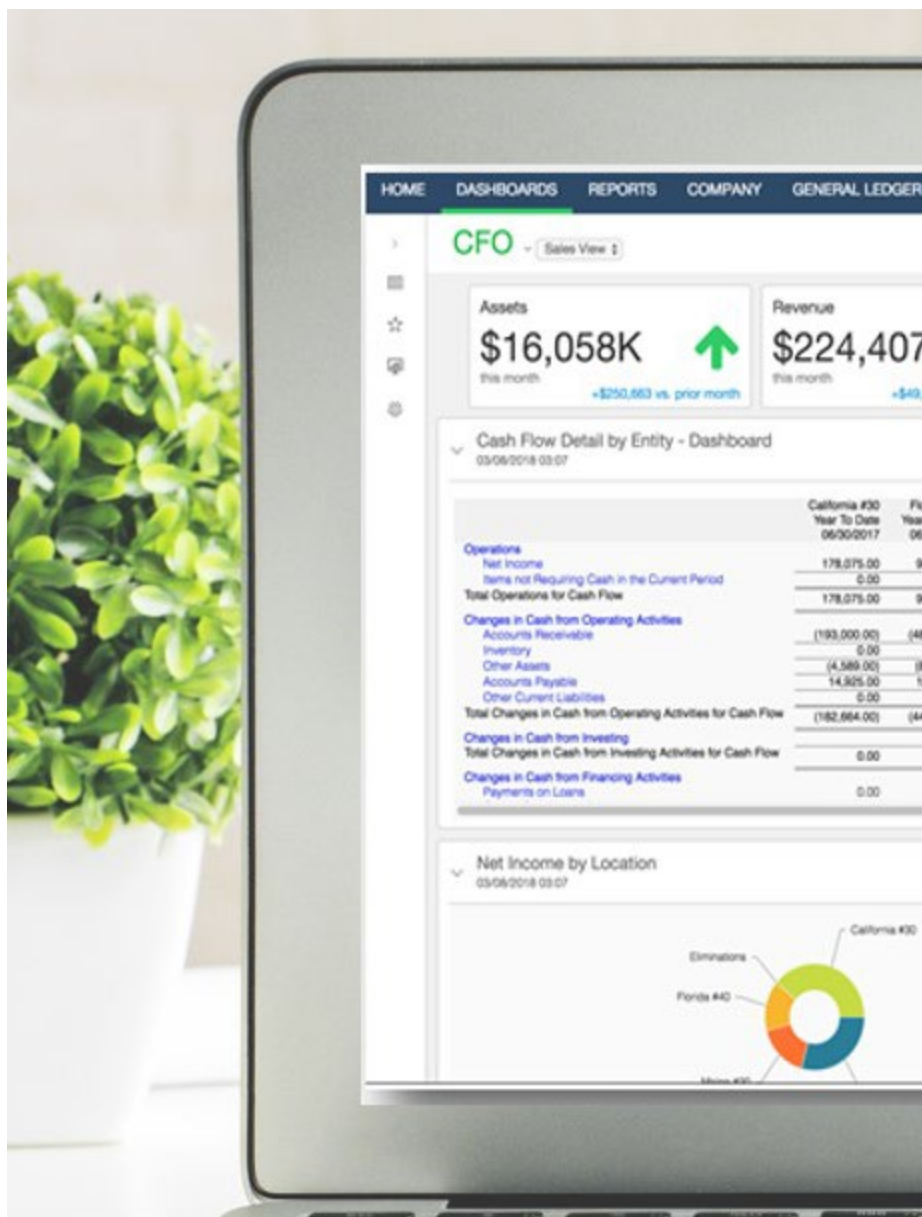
HOME DASHBOARDS REPORTS COMPANY GENERAL LEDGER

CFO Sales View

Assets
$16,058K
this month
+$250,663 vs. prior month

Revenue
$224,407
this month
+$49,

Cash Flow Detail by Entity - Dashboard
03/06/2018 03:07

| | California #30 Year To Date 06/30/2017 | Fl Yea 06 |
|---|---|---|
| Operations | | |
| Net Income | 178,075.00 | 9 |
| Items not Requiring Cash in the Current Period | 0.00 | |
| Total Operations for Cash Flow | 178,075.00 | 9 |
| Changes in Cash from Operating Activities | | |
| Accounts Receivable | (193,000.00) | (4 |
| Inventory | 0.00 | |
| Other Assets | (4,589.00) | ( |
| Accounts Payable | 14,925.00 | 1 |
| Other Current Liabilities | 0.00 | |
| Total Changes in Cash from Operating Activities for Cash Flow | (182,664.00) | (4 |
| Changes in Cash from Investing | | |
| Total Changes in Cash from Investing Activities for Cash Flow | 0.00 | |
| Changes in Cash from Financing Activities | | |
| Payments on Loans | 0.00 | |

Net Income by Location
03/06/2018 03:07

California #30
Eliminations
Florida #40
Maine #30